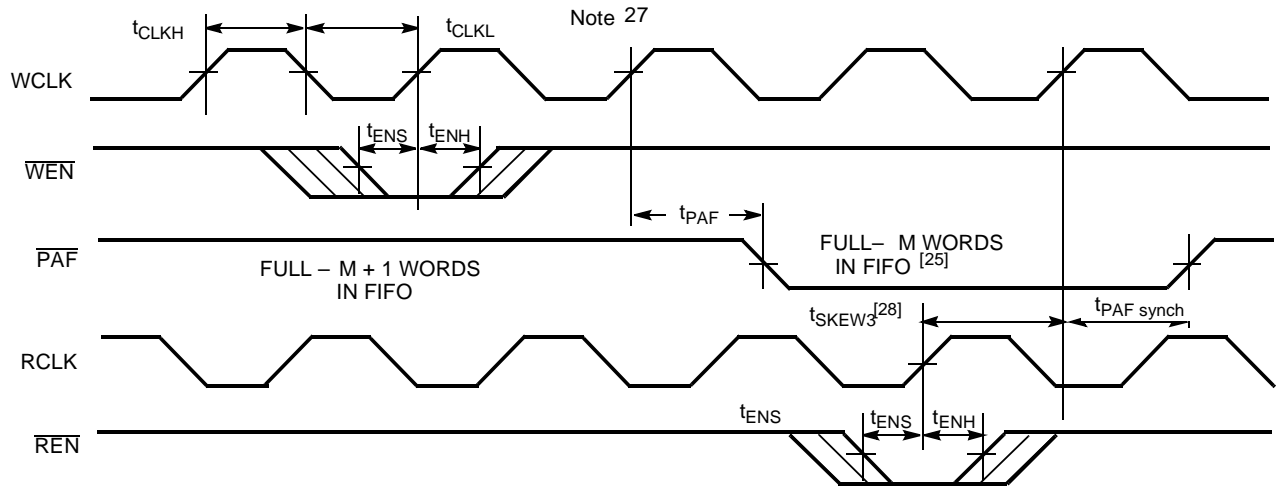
$t_{CLKH}$

$t_{CLKL}$

Note 27

WCLK

$t_{ENS}$ $t_{ENH}$

$\overline{WEN}$

$t_{PAF}$

$\overline{PAF}$

FULL – M + 1 WORDS IN FIFO

FULL– M WORDS IN FIFO $^{[25]}$

$t_{SKEW3}^{[28]}$

$t_{PAF\ synch}$

RCLK

$t_{ENS}$

$t_{ENS}$ $t_{ENH}$

$\overline{REN}$